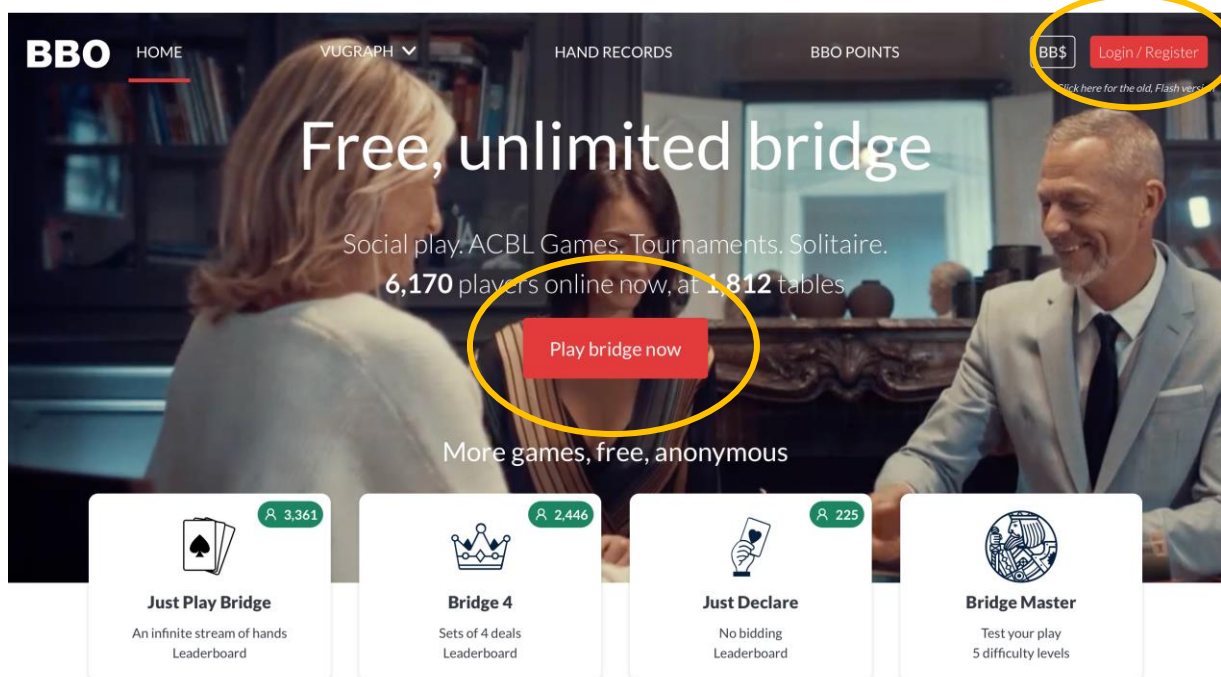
BBO HOME VUGRAPH HAND RECORDS BBO POINTS BB$ Login / Register

Click here for the old, Flash versi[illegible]

Free, unlimited bridge

Social play. ACBL Games. Tournaments. Solitaire.

6,170 players online now, at 1,812 tables

Play bridge now

More games, free, anonymous

3,361

Just Play Bridge

An infinite stream of hands
Leaderboard

2,446

Bridge 4

Sets of 4 deals
Leaderboard

225

Just Declare

No bidding
Leaderboard

Bridge Master

Test your play
5 difficulty levels